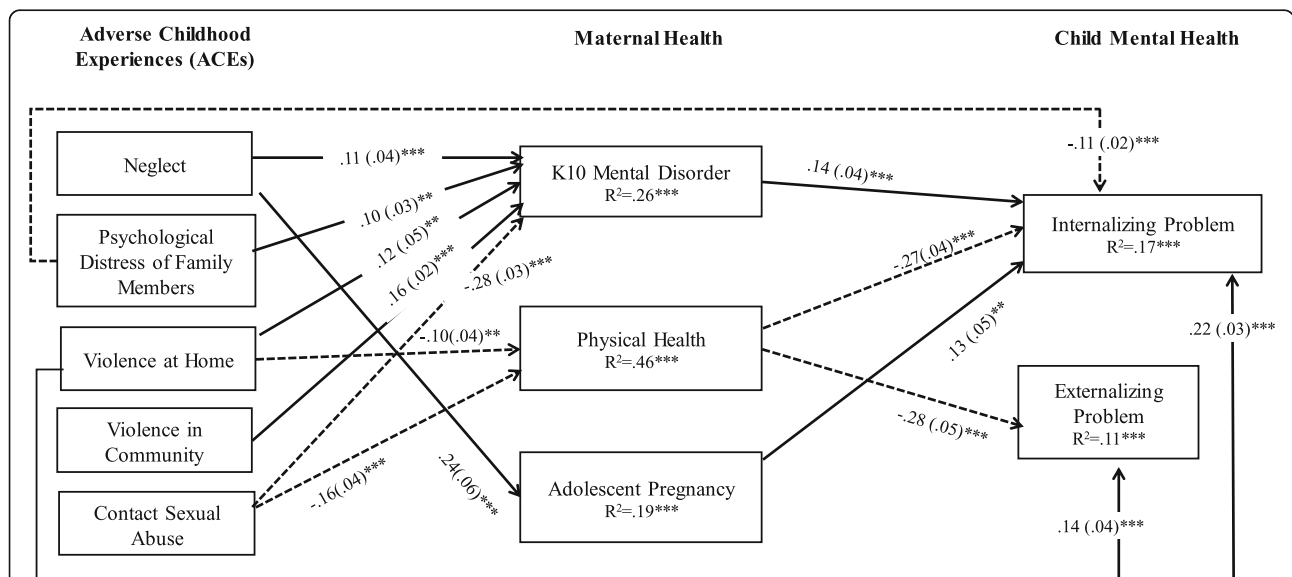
Adverse Childhood Experiences (ACEs)

Maternal Health

Child Mental Health

-.11 (.02)***

Neglect

.11 (.04)***

K10 Mental Disorder
R²=.26***

.14 (.04)***

Internalizing Problem
R²=.17***

Psychological Distress of Family Members

.10 (.03)**

.12 (.05)**

.16 (.02)***

-.28 (.03)***

-.27(.04)***

Violence at Home

-.10(.04)**

Physical Health
R²=.46***

.13 (.05)**

.22 (.03)***

Externalizing Problem
R²=.11***

-.28 (.05)***

Violence in Community

Contact Sexual Abuse

-.16(.04)***

.24(.06)***

Adolescent Pregnancy
R²=.19***

.14 (.04)***